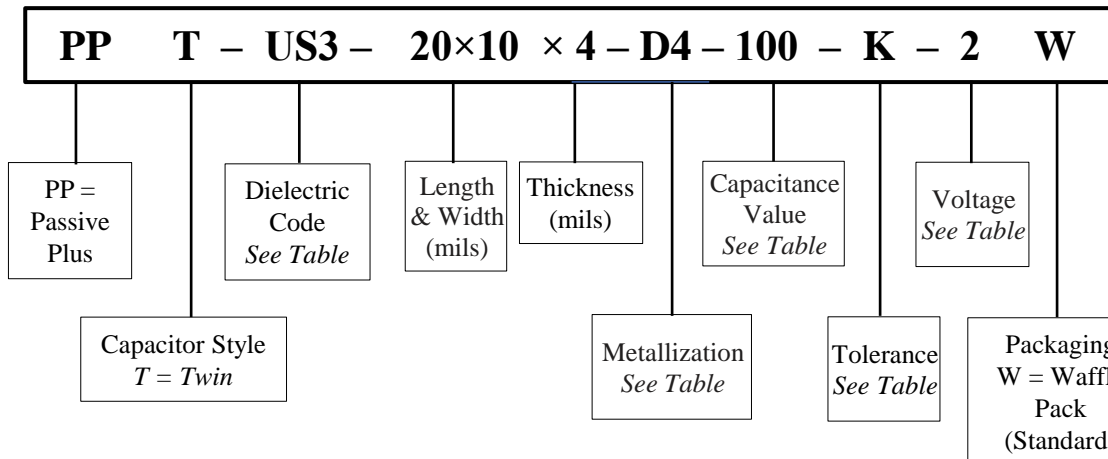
PP T – US3 – 20×10 × 4 – D4 – 100 – K – 2 W

PP = Passive Plus

Capacitor Style
*T = Twin*

Dielectric Code
*See Table*

Length & Width (mils)

Thickness (mils)

Metallization
*See Table*

Capacitance Value
*See Table*

Tolerance
*See Table*

Voltage
*See Table*

Packaging
W = Waff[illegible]
Pack
(Standard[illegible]